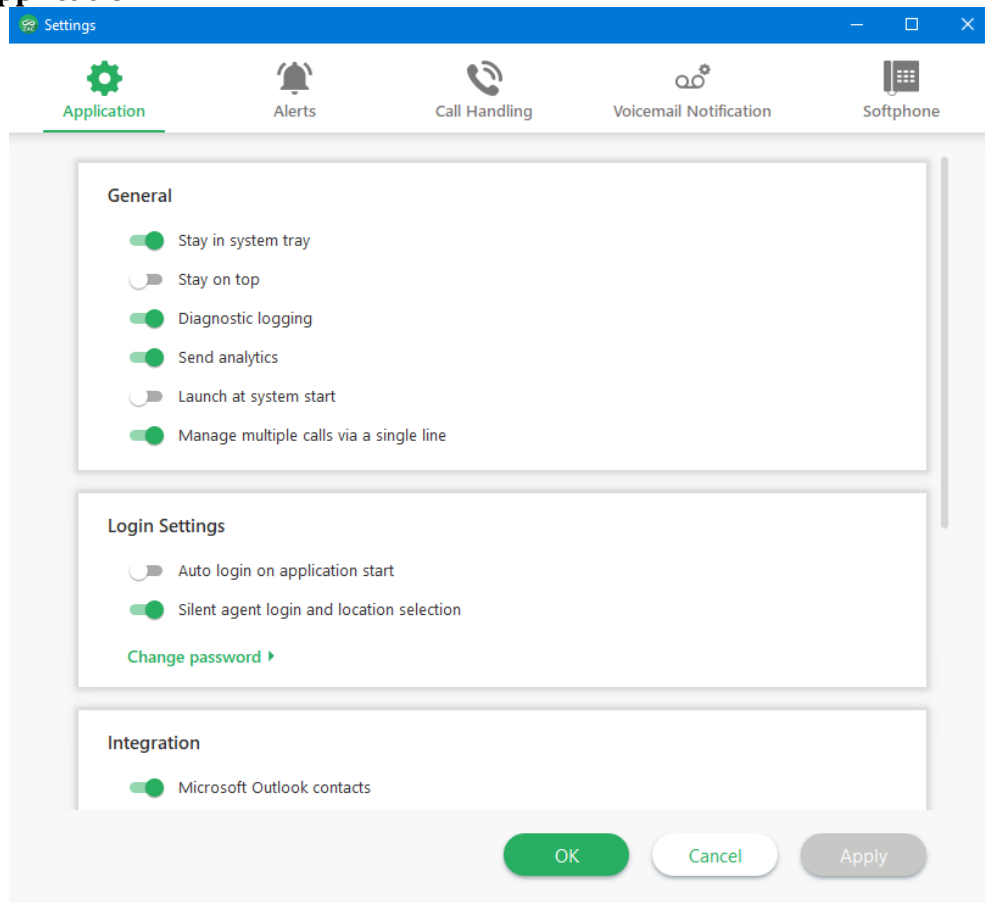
Settings

Application

Alerts

Call Handling

Voicemail Notification

Softphone

General

Stay in system tray

Stay on top

Diagnostic logging

Send analytics

Launch at system start

Manage multiple calls via a single line

Login Settings

Auto login on application start

Silent agent login and location selection

Change password

Integration

Microsoft Outlook contacts

OK

Cancel

Apply